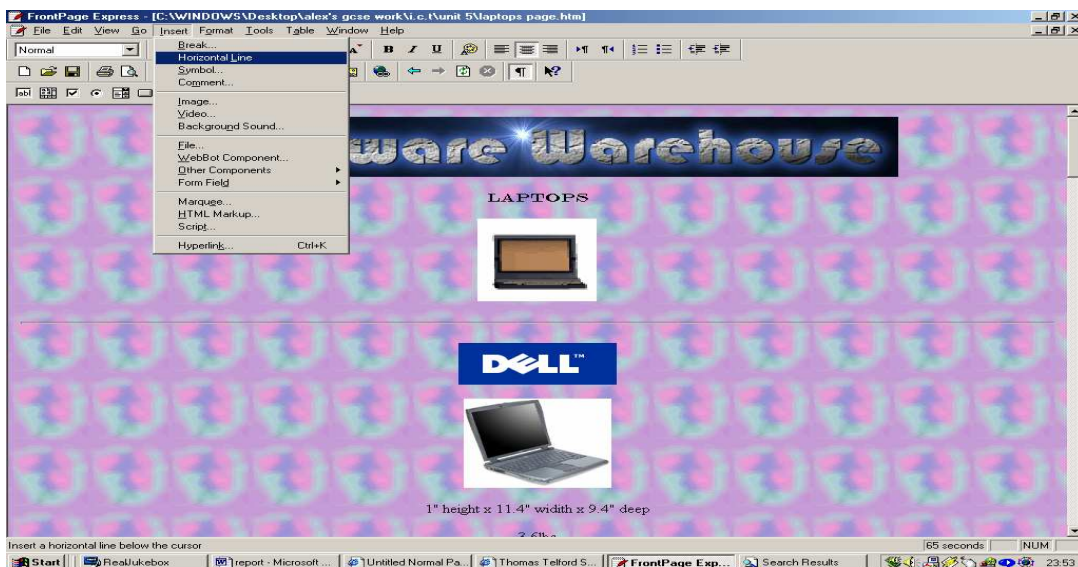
FrontPage Express - [C:\WINDOWS\Desktop\alex's gcse work\i.c.t\unit 5\laptops page.htm]

File Edit View Go Insert Format Tools Table Window Help

Normal

Break...
Horizontal Line
Symbol...
Comment...
Image...
Video...
Background Sound...
File...
WebBot Component...
Other Components
Form Field
Marquee...
HTML Markup...
Script...
Hyperlink... Ctrl+K

ware Warehouse

LAPTOPS

DELL

1" height x 11.4" width x 9.4" deep

3.6lbs

Insert a horizontal line below the cursor

65 seconds NUM

Start RealJukebox report - Microsoft ... Untitled Normal Pa... Thomas Telford S... FrontPage Exp... Search Results 23:53